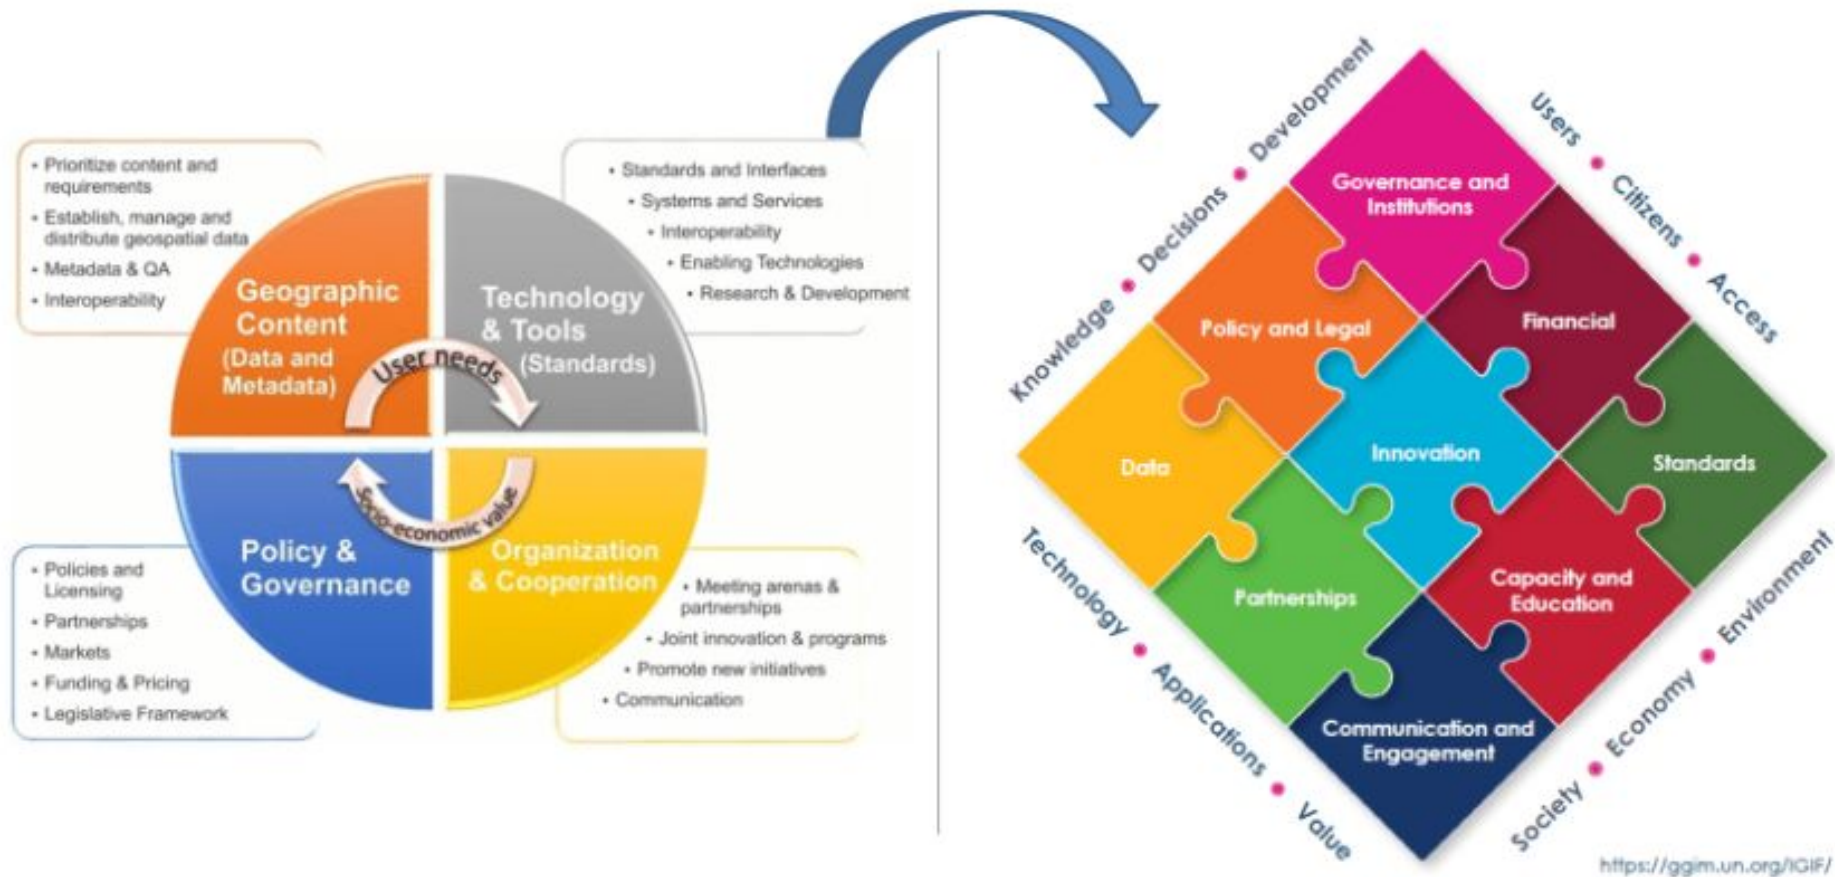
• Prioritize content and requirements
• Establish, manage and distribute geospatial data
• Metadata & QA
• Interoperability

• Standards and Interfaces
• Systems and Services
• Interoperability
• Enabling Technologies
• Research & Development

Geographic Content (Data and Metadata)

Technology & Tools (Standards)

User needs

Socio-economic value

Policy & Governance

Organization & Cooperation

• Policies and Licensing
• Partnerships
• Markets
• Funding & Pricing
• Legislative Framework

• Meeting arenas & partnerships
• Joint innovation & programs
• Promote new initiatives
• Communication

Knowledge • Decisions • Development

Users • Citizens • Access

Governance and Institutions

Policy and Legal

Financial

Data

Innovation

Standards

Partnerships

Capacity and Education

Communication and Engagement

Technology • Applications • Value

Society • Economy • Environment

https://ggim.un.org/IGIF/